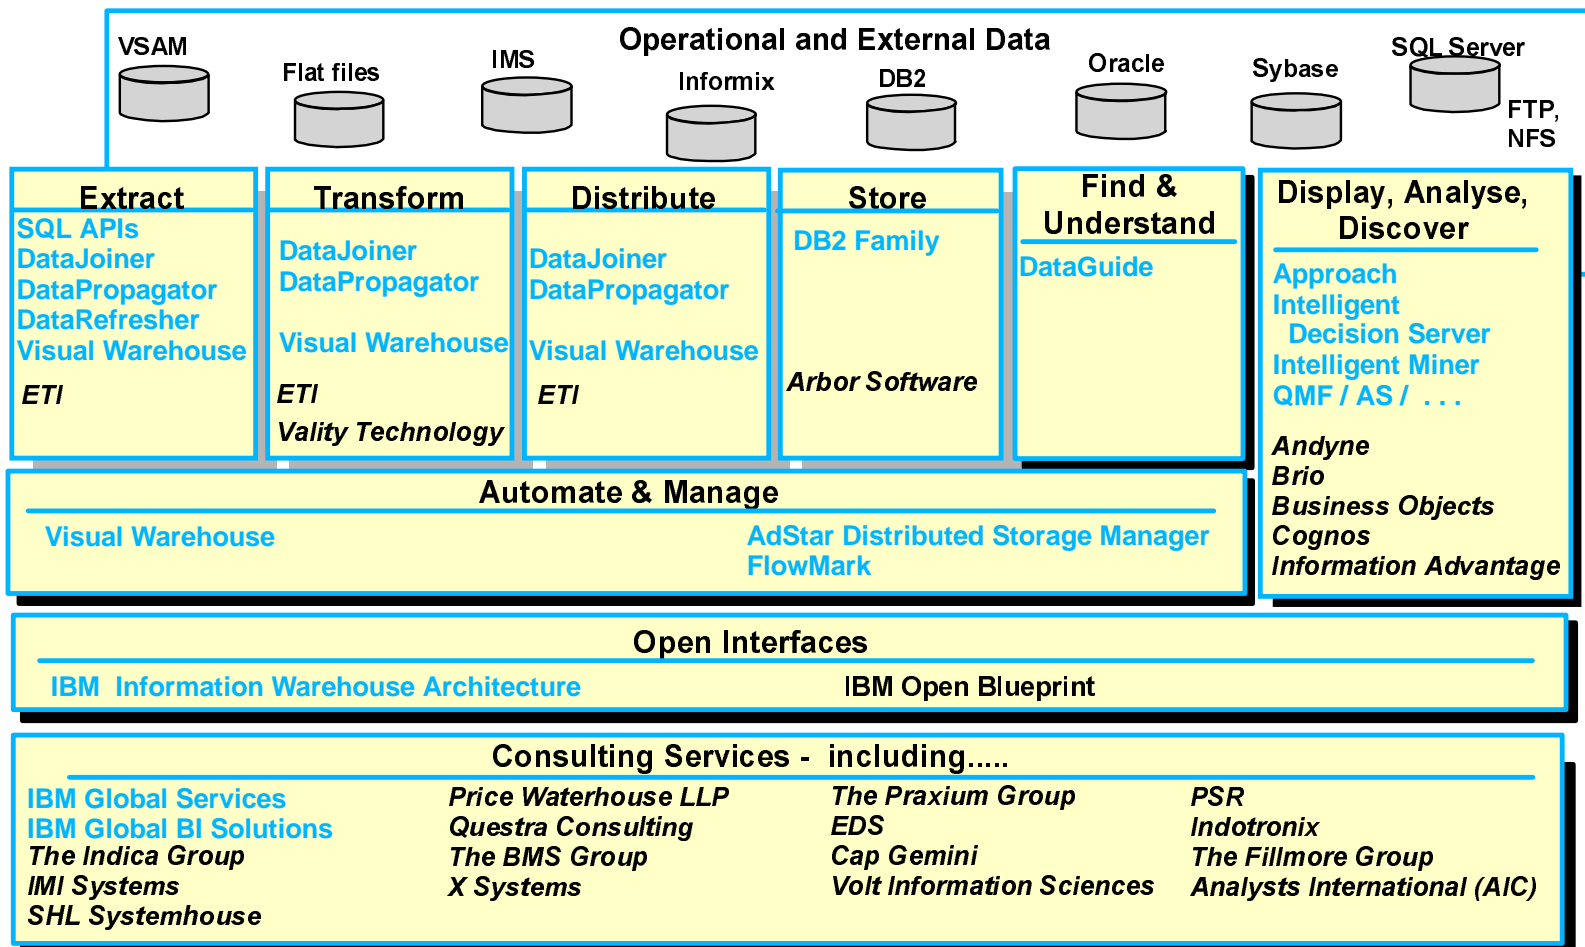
Operational and External Data

VSAM

Flat files

IMS

Informix

DB2

Oracle

Sybase

SQL Server

FTP, NFS

Extract
SQL APIs
DataJoiner
DataPropagator
DataRefresher
Visual Warehouse
ETI

Transform
DataJoiner
DataPropagator
Visual Warehouse
ETI
Vality Technology

Distribute
DataJoiner
DataPropagator
Visual Warehouse
ETI

Store
DB2 Family
Arbor Software

Find & Understand
DataGuide

Display, Analyse, Discover
Approach
Intelligent Decision Server
Intelligent Miner
QMF / AS / . . .
Andyne
Brio
Business Objects
Cognos
Information Advantage

Automate & Manage
Visual Warehouse
AdStar Distributed Storage Manager
FlowMark

Open Interfaces
IBM Information Warehouse Architecture
IBM Open Blueprint

Consulting Services - including.....

IBM Global Services
IBM Global BI Solutions
The Indica Group
IMI Systems
SHL Systemhouse

Price Waterhouse LLP
Questra Consulting
The BMS Group
X Systems

The Praxium Group
EDS
Cap Gemini
Volt Information Sciences

PSR
Indotronix
The Fillmore Group
Analysts International (AIC)